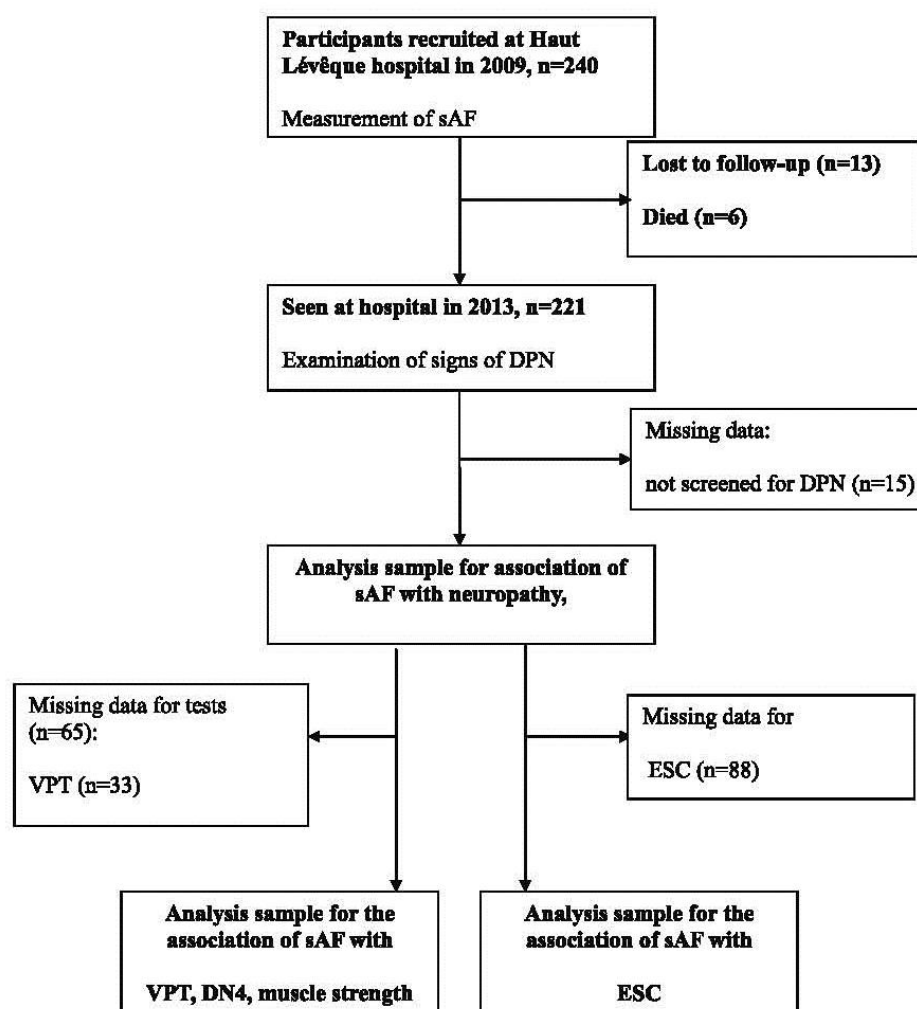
Participants recruited at Haut Lévêque hospital in 2009, n=240

Measurement of sAF

Lost to follow-up (n=13)

Died (n=6)

Seen at hospital in 2013, n=221

Examination of signs of DPN

Missing data:

not screened for DPN (n=15)

Analysis sample for association of sAF with neuropathy,

Missing data for tests (n=65):

VPT (n=33)

Missing data for

ESC (n=88)

Analysis sample for the association of sAF with

VPT, DN4, muscle strength

Analysis sample for the association of sAF with

ESC